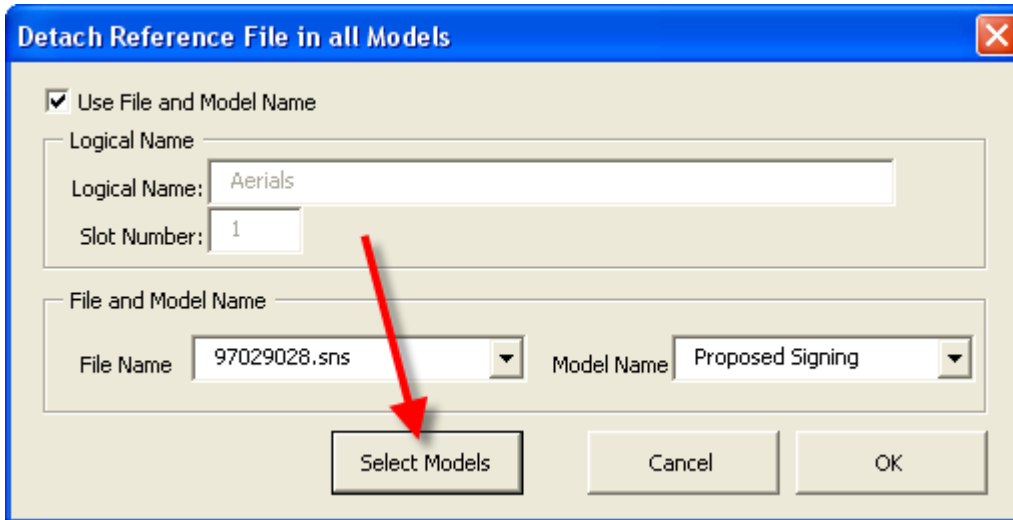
Detach Reference File in all Models

Use File and Model Name

Logical Name

Logical Name: Aerials

Slot Number: 1

File and Model Name

File Name 97029028.sns

Model Name Proposed Signing

Select Models

Cancel

OK